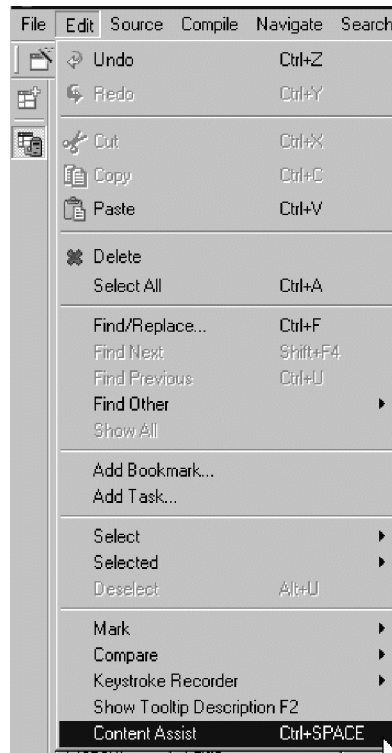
File Edit Source Compile Navigate Search

Undo Ctrl+Z
Redo Ctrl+Y
Cut Ctrl+X
Copy Ctrl+C
Paste Ctrl+V
Delete
Select All Ctrl+A
Find/Replace... Ctrl+F
Find Next Shift+F4
Find Previous Ctrl+U
Find Other
Show All
Add Bookmark...
Add Task...
Select
Selected
Deselect Alt+U
Mark
Compare
Keystroke Recorder
Show Tooltip Description F2
Content Assist Ctrl+SPACE